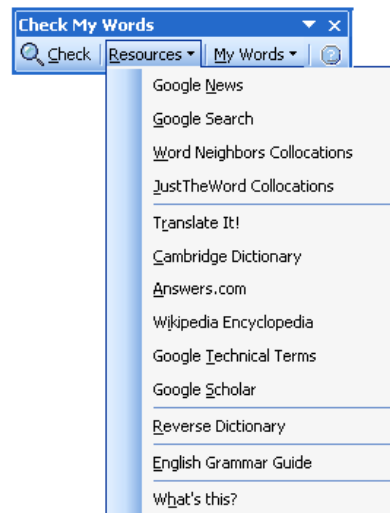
Check My Words

Check | Resources | My Words

Google News
Google Search
Word Neighbors Collocations
JustTheWord Collocations
Translate It!
Cambridge Dictionary
Answers.com
Wikipedia Encyclopedia
Google Technical Terms
Google Scholar
Reverse Dictionary
English Grammar Guide
What's this?